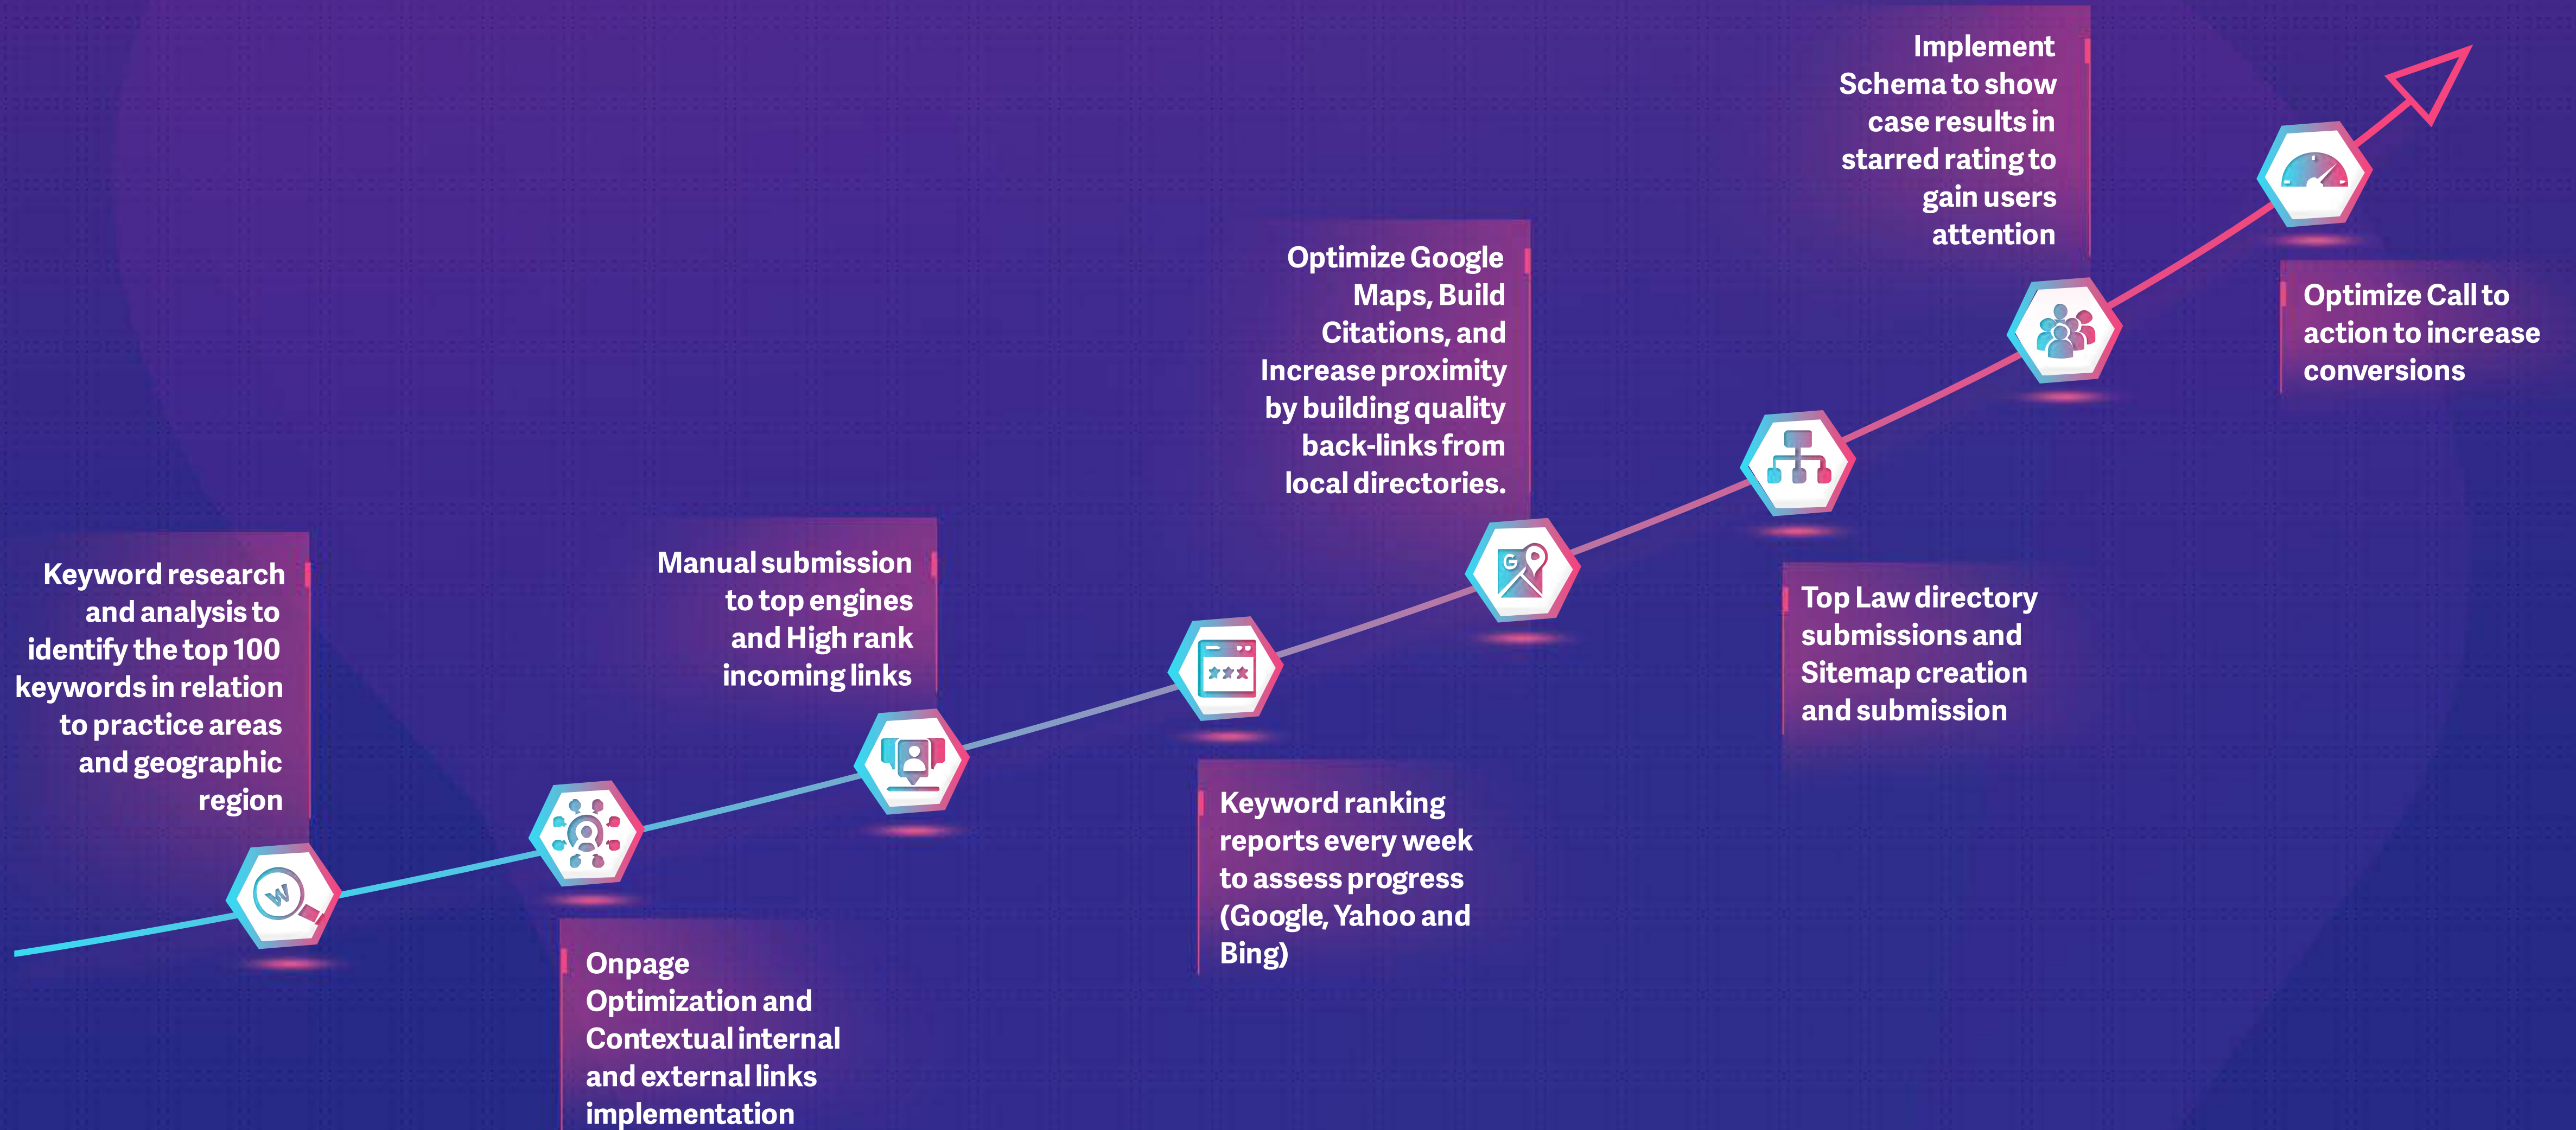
Keyword research and analysis to identify the top 100 keywords in relation to practice areas and geographic region

Onpage Optimization and Contextual internal and external links implementation

Manual submission to top engines and High rank incoming links

Keyword ranking reports every week to assess progress (Google, Yahoo and Bing)

Optimize Google Maps, Build Citations, and Increase proximity by building quality back-links from local directories.

Top Law directory submissions and Sitemap creation and submission

Implement Schema to show case results in starred rating to gain users attention

Optimize Call to action to increase conversions